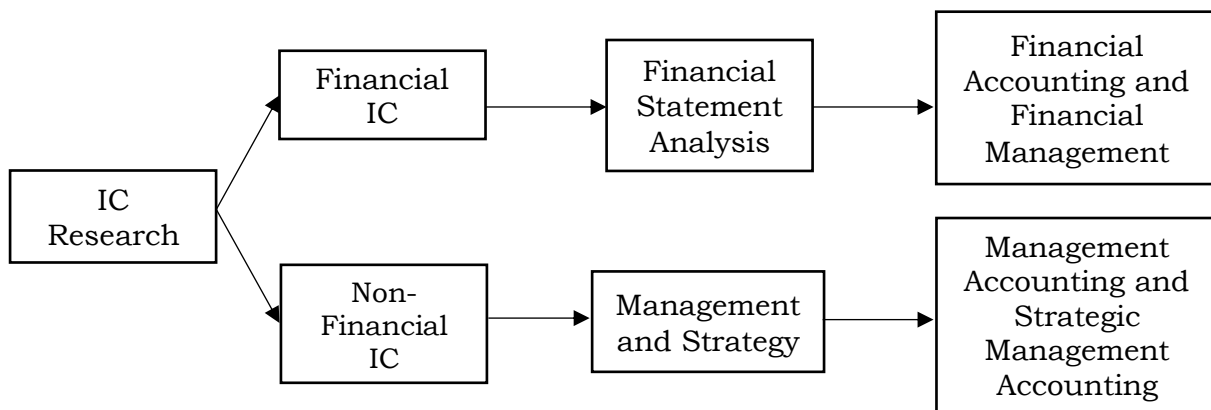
IC Research

Financial IC

Financial Statement Analysis

Financial Accounting and Financial Management

Non-Financial IC

Management and Strategy

Management Accounting and Strategic Management Accounting